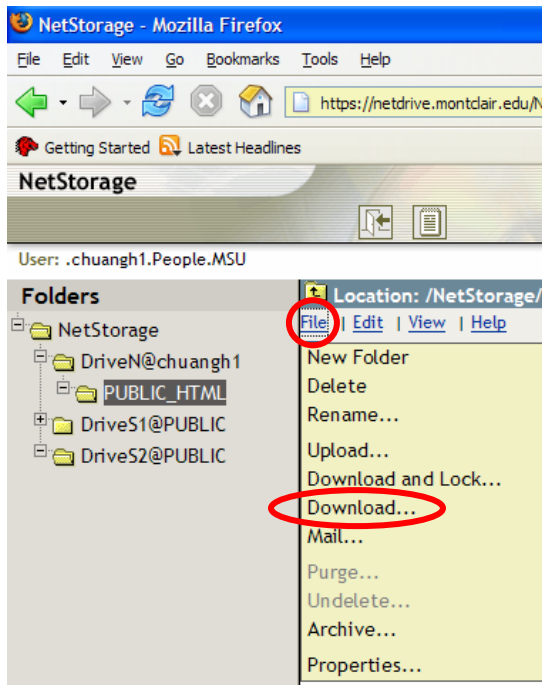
NetStorage - Mozilla Firefox

File Edit View Go Bookmarks Tools Help

https://netdrive.montclair.edu/N

Getting Started Latest Headlines

NetStorage

User: .chuangh1.People.MSU

Folders

NetStorage
DriveN@chuangh1
PUBLIC_HTML
DriveS1@PUBLIC
DriveS2@PUBLIC

Location: /NetStorage/

File | Edit | View | Help

New Folder
Delete
Rename...
Upload...
Download and Lock...
Download...
Mail...
Purge...
Undelete...
Archive...
Properties...